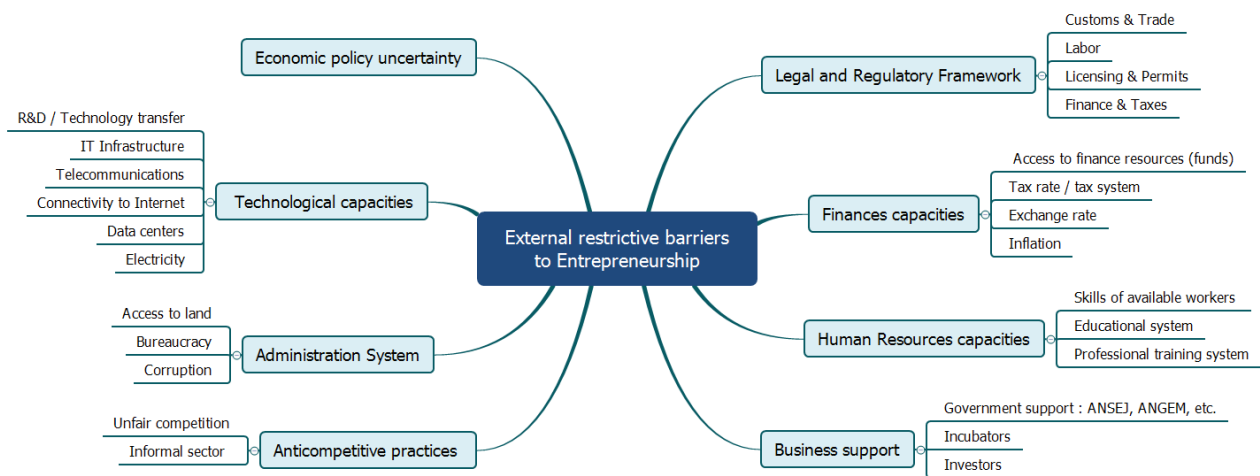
External restrictive barriers to Entrepreneurship

Economic policy uncertainty

Technological capacities
R&D / Technology transfer
IT Infrastructure
Telecommunications
Connectivity to Internet
Data centers
Electricity

Administration System
Access to land
Bureaucracy
Corruption

Anticompetitive practices
Unfair competition
Informal sector

Legal and Regulatory Framework
Customs & Trade
Labor
Licensing & Permits
Finance & Taxes

Finances capacities
Access to finance resources (funds)
Tax rate / tax system
Exchange rate
Inflation

Human Resources capacities
Skills of available workers
Educational system
Professional training system

Business support
Government support : ANSEJ, ANGEM, etc.
Incubators
Investors